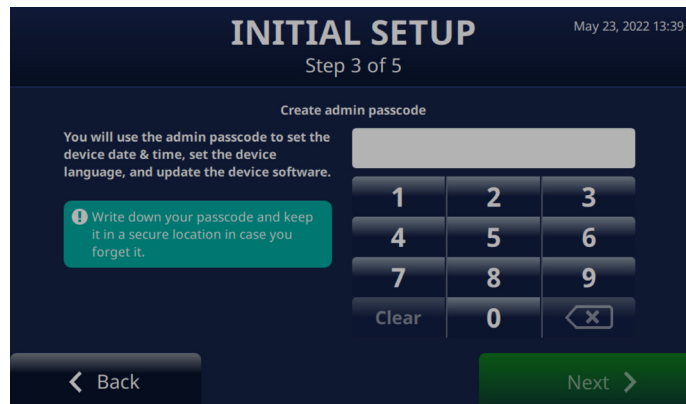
INITIAL SETUP
Step 3 of 5

May 23, 2022 13:39

Create admin passcode

You will use the admin passcode to set the device date & time, set the device language, and update the device software.

Write down your passcode and keep it in a secure location in case you forget it.

| 1 | 2 | 3 |
|---|---|---|
| 4 | 5 | 6 |
| 7 | 8 | 9 |
| Clear | 0 | |

Back

Next